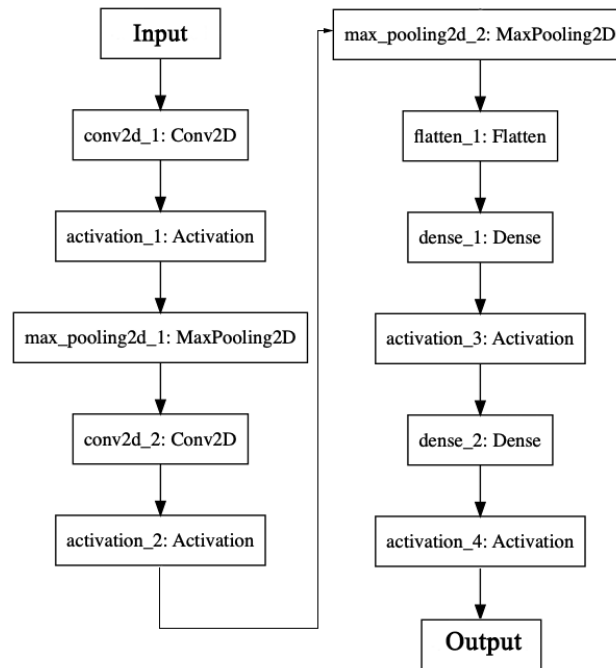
Input

conv2d_1: Conv2D

activation_1: Activation

max_pooling2d_1: MaxPooling2D

conv2d_2: Conv2D

activation_2: Activation

max_pooling2d_2: MaxPooling2D

flatten_1: Flatten

dense_1: Dense

activation_3: Activation

dense_2: Dense

activation_4: Activation

Output